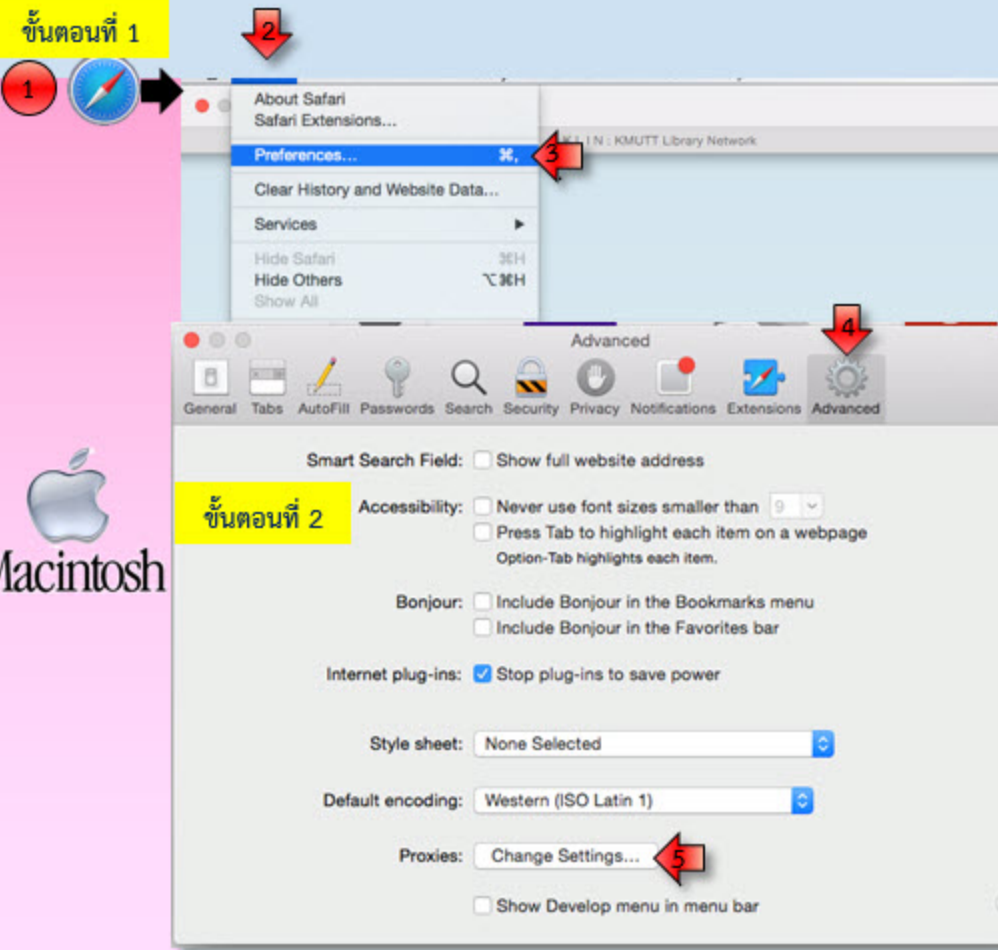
ขั้นตอนที่ 1

1

2

About Safari
Safari Extensions...

Preferences... ⌘,

3

K L I N : KMUTT Library Network

Clear History and Website Data...

Services ▶

Hide Safari ⌘H
Hide Others ⌥⌘H
Show All

Advanced

4

General Tabs AutoFill Passwords Search Security Privacy Notifications Extensions Advanced

Smart Search Field: Show full website address

ขั้นตอนที่ 2

Accessibility: Never use font sizes smaller than 9
Press Tab to highlight each item on a webpage
Option-Tab highlights each item.

Macintosh

Bonjour: Include Bonjour in the Bookmarks menu
Include Bonjour in the Favorites bar

Internet plug-ins: Stop plug-ins to save power

Style sheet: None Selected

Default encoding: Western (ISO Latin 1)

Proxies: Change Settings...

5

Show Develop menu in menu bar